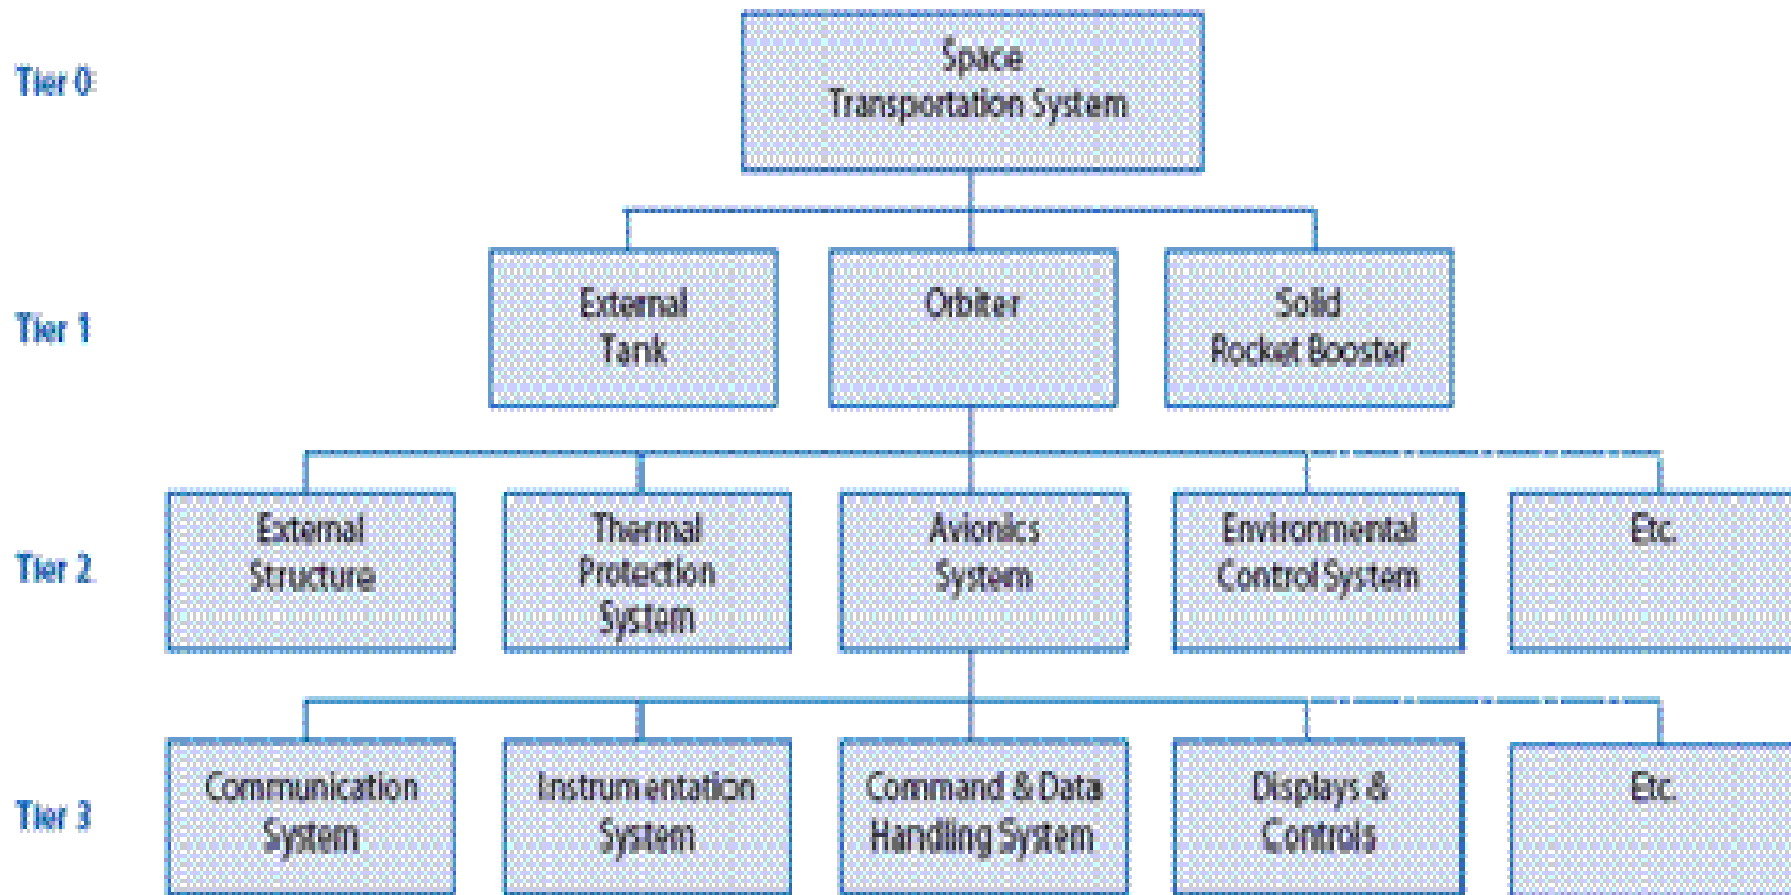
Tier 0:

Space Transportation System

Tier 1

External Tank

Orbiter

Solid Rocket Booster

Tier 2

External Structure

Thermal Protection System

Avionics System

Environmental Control System

Etc.

Tier 3

Communication System

Instrumentation System

Command & Data Handling System

Displays & Controls

Etc.